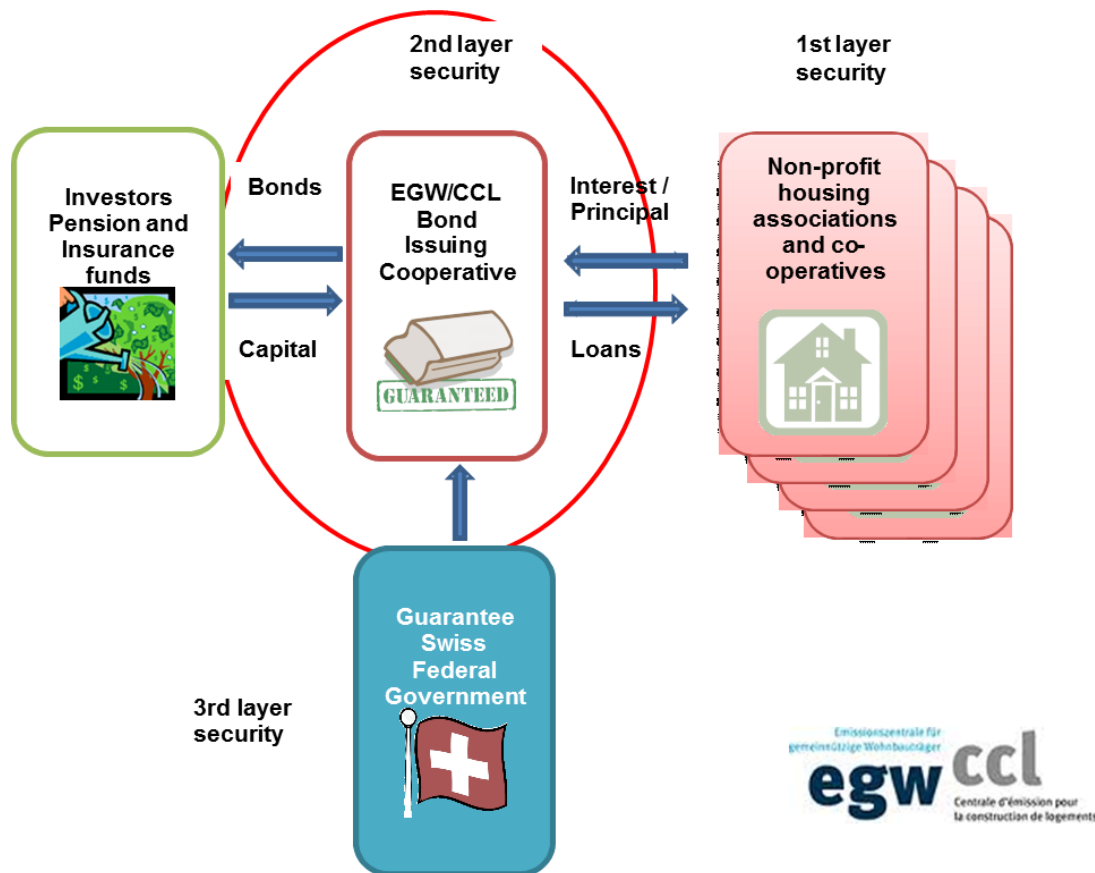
2nd layer security

1st layer security

Investors Pension and Insurance funds

Bonds

Capital

EGW/CCL Bond Issuing Cooperative

GUARANTEED

Interest / Principal

Loans

Non-profit housing associations and co-operatives

Guarantee Swiss Federal Government

3rd layer security

Emissionszentrale für gemeinnützige Wohnbauträger

egw ccl

Centrale d'émission pour la construction de logements